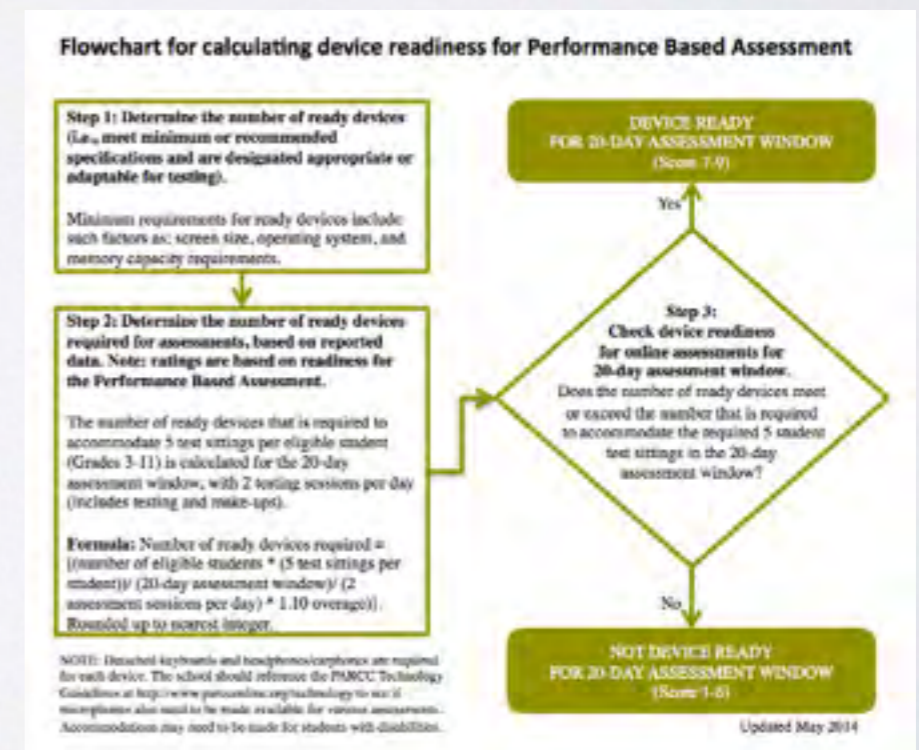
Flowchart for calculating device readiness for Performance Based Assessment

Step 1: Determine the number of ready devices (i.e., meet minimum or recommended specifications and are designated appropriate or adaptable for testing).

Minimum requirements for ready devices include such factors as: screen size, operating system, and memory capacity requirements.

Step 2: Determine the number of ready devices required for assessments, based on reported data. Note: ratings are based on readiness for the Performance Based Assessment.

The number of ready devices that is required to accommodate 5 test sittings per eligible student (Grades 3-11) is calculated for the 20-day assessment window, with 2 testing sessions per day (includes testing and make-ups).

Formula: Number of ready devices required = [(number of eligible students * (5 test sittings per student))/ (20-day assessment window)/ (2 assessment sessions per day) * 1.10 overage)]. Rounded up to nearest integer.

NOTE: Detached keyboards and headphones/earphones are required for each device. The school should reference the PARCC Technology Guidelines at http://www.parcconline.org/technology to see if microphones also need to be made available for various assessments. Accommodations may need to be made for students with disabilities.

DEVICE READY FOR 20-DAY ASSESSMENT WINDOW (Score 7-9)

Yes

Step 3: Check device readiness for online assessments for 20-day assessment window. Does the number of ready devices meet or exceed the number that is required to accommodate the required 5 student test sittings in the 20-day assessment window?

No

NOT DEVICE READY FOR 20-DAY ASSESSMENT WINDOW (Score 1-6)

Updated May 2014